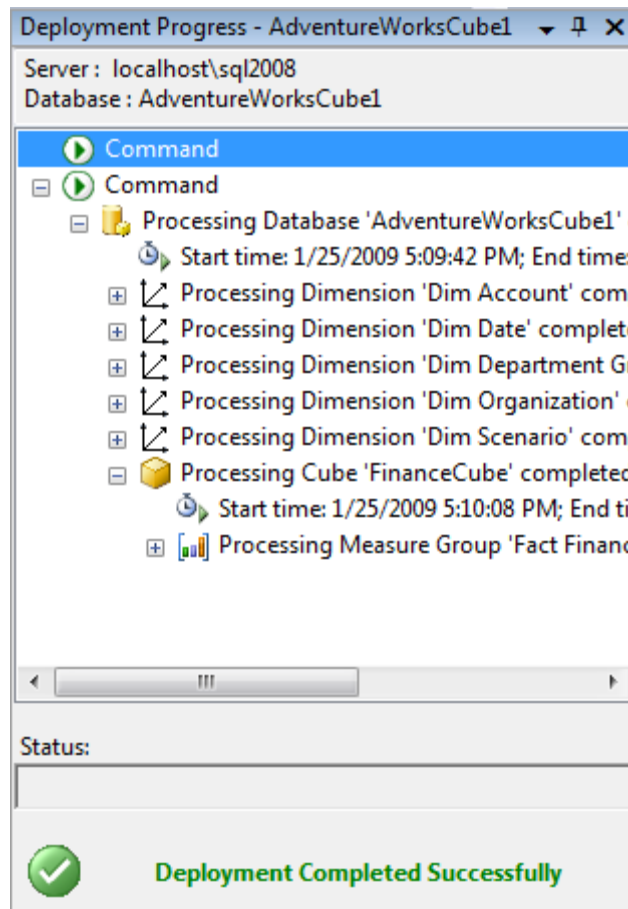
Deployment Progress - AdventureWorksCube1 ▾ ⊣ ✕

Server : localhost\sql2008
Database : AdventureWorksCube1

Command

Command

Processing Database 'AdventureWorksCube1'

Start time: 1/25/2009 5:09:42 PM; End time

Processing Dimension 'Dim Account' com

Processing Dimension 'Dim Date' complete

Processing Dimension 'Dim Department G

Processing Dimension 'Dim Organization'

Processing Dimension 'Dim Scenario' com

Processing Cube 'FinanceCube' completed

Start time: 1/25/2009 5:10:08 PM; End ti

Processing Measure Group 'Fact Financ

III

Status:

Deployment Completed Successfully